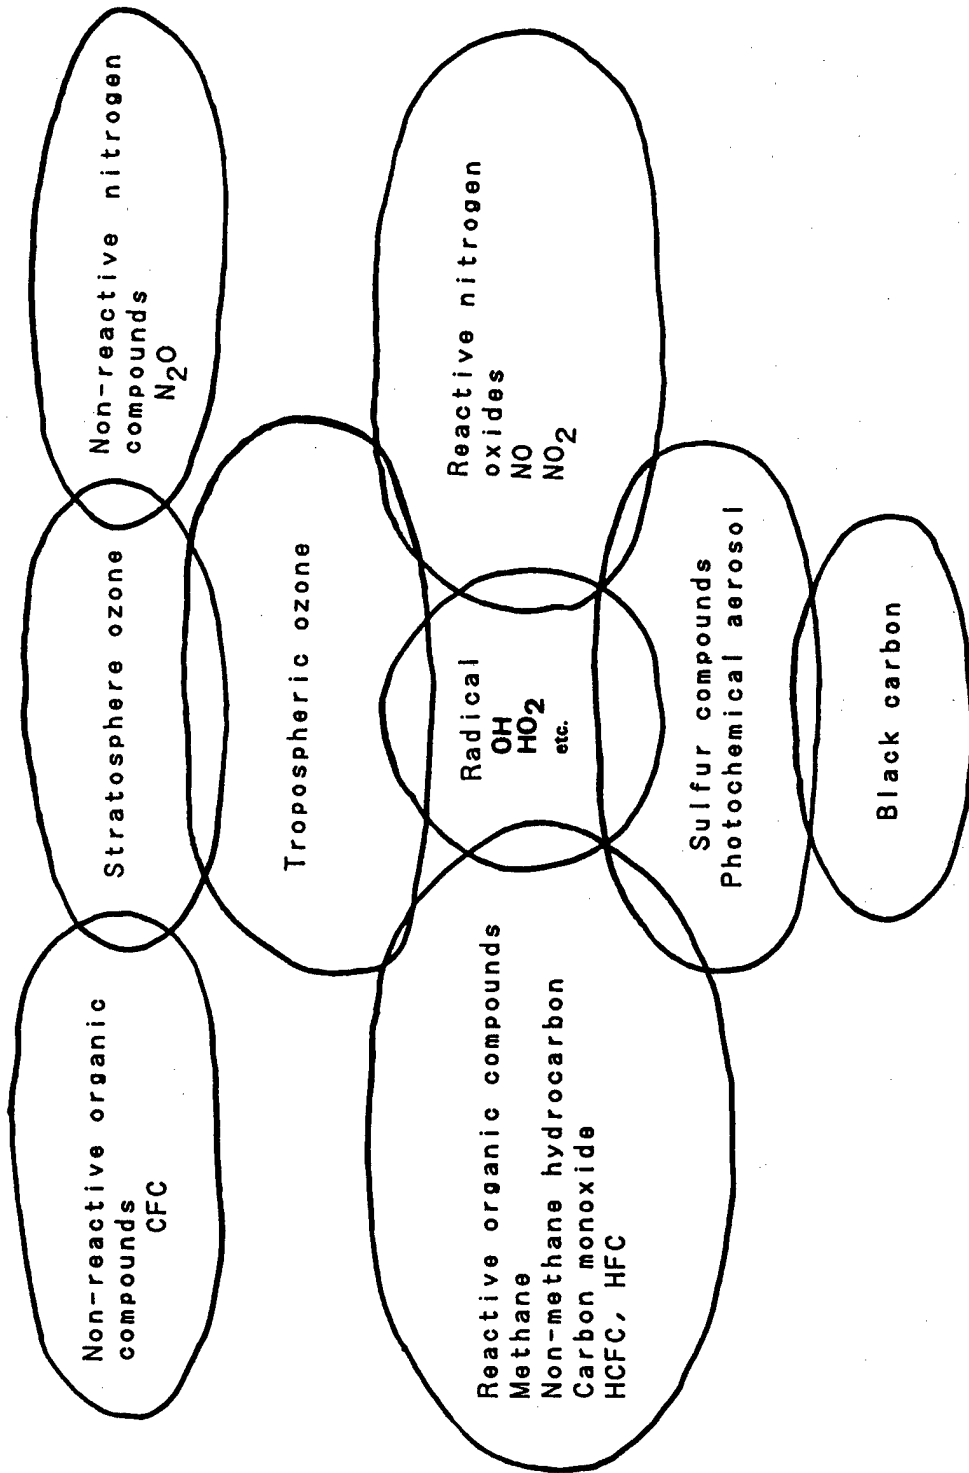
Non-reactive nitrogen compounds
$N_2O$

Reactive nitrogen oxides
NO
$NO_2$

Stratosphere ozone

Tropospheric ozone

Radical
OH
$HO_2$
etc.

Sulfur compounds
Photochemical aerosol

Black carbon

Non-reactive organic compounds
CFC

Reactive organic compounds
Methane
Non-methane hydrocarbon
Carbon monoxide
HCFC, HFC